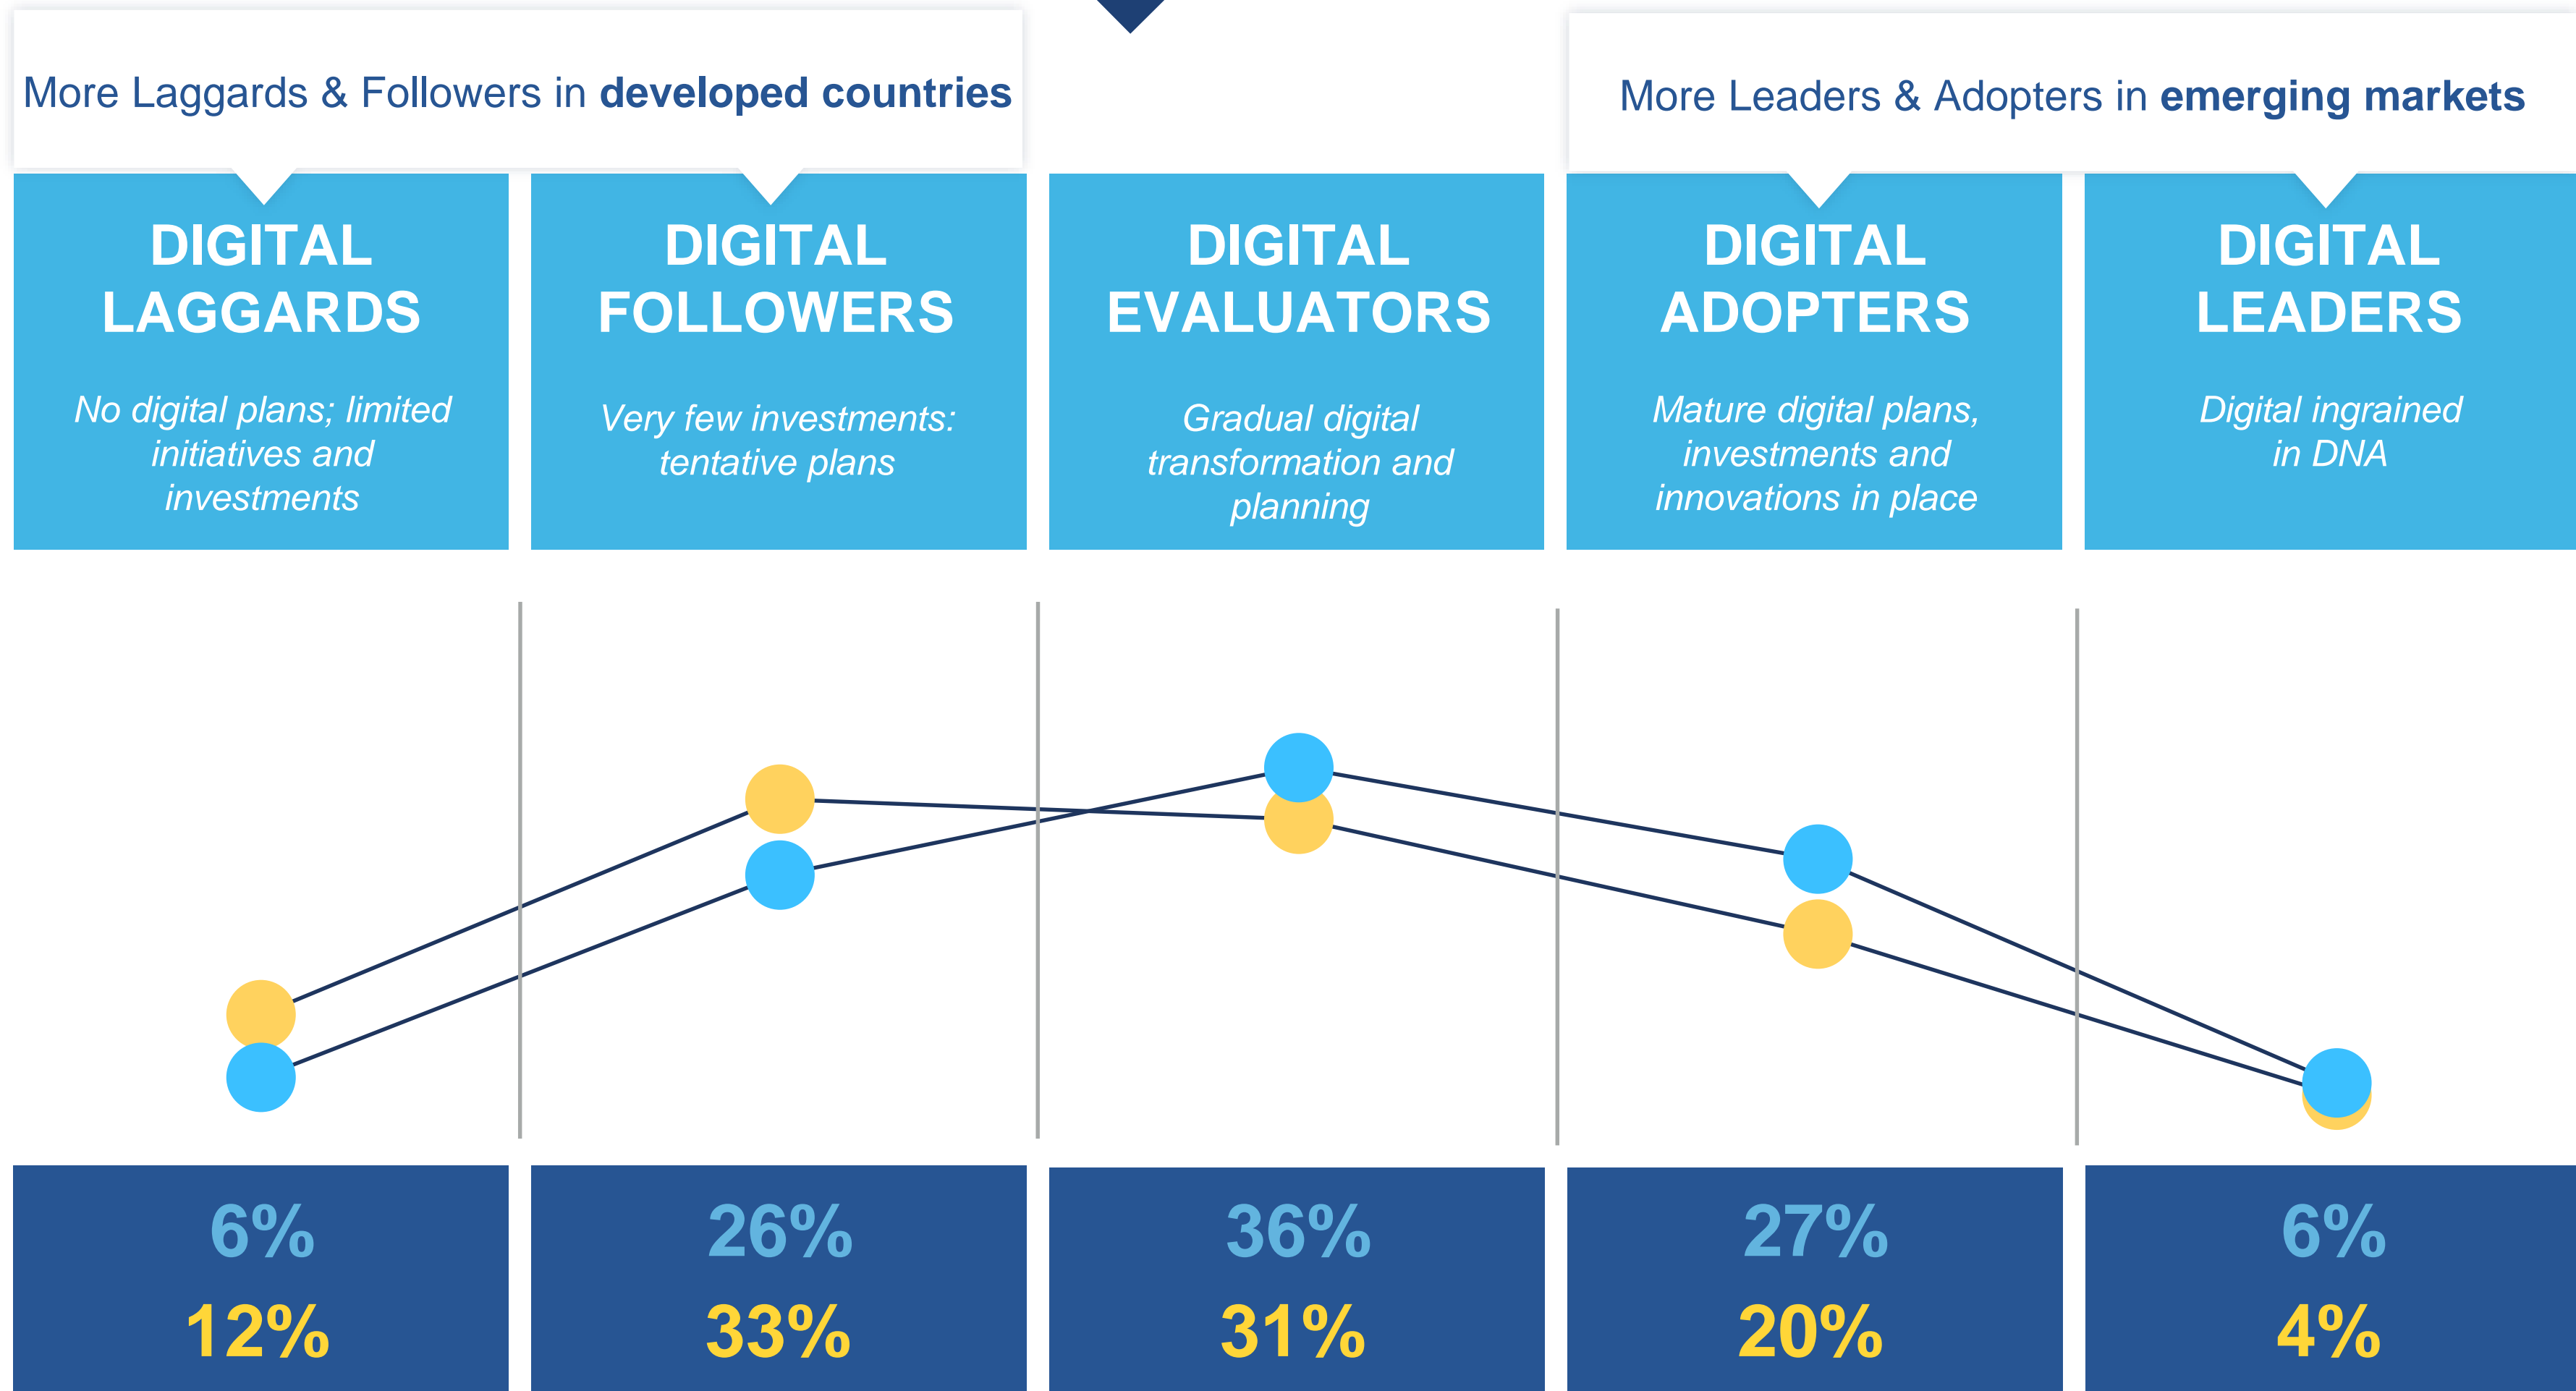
More Laggards & Followers in **developed countries**

More Leaders & Adopters in **emerging markets**

DIGITAL LAGGARDS

No digital plans; limited initiatives and investments

DIGITAL FOLLOWERS

Very few investments: tentative plans

DIGITAL EVALUATORS

Gradual digital transformation and planning

DIGITAL ADOPTERS

Mature digital plans, investments and innovations in place

DIGITAL LEADERS

Digital ingrained in DNA

6%
12%

26%
33%

36%
31%

27%
20%

6%
4%